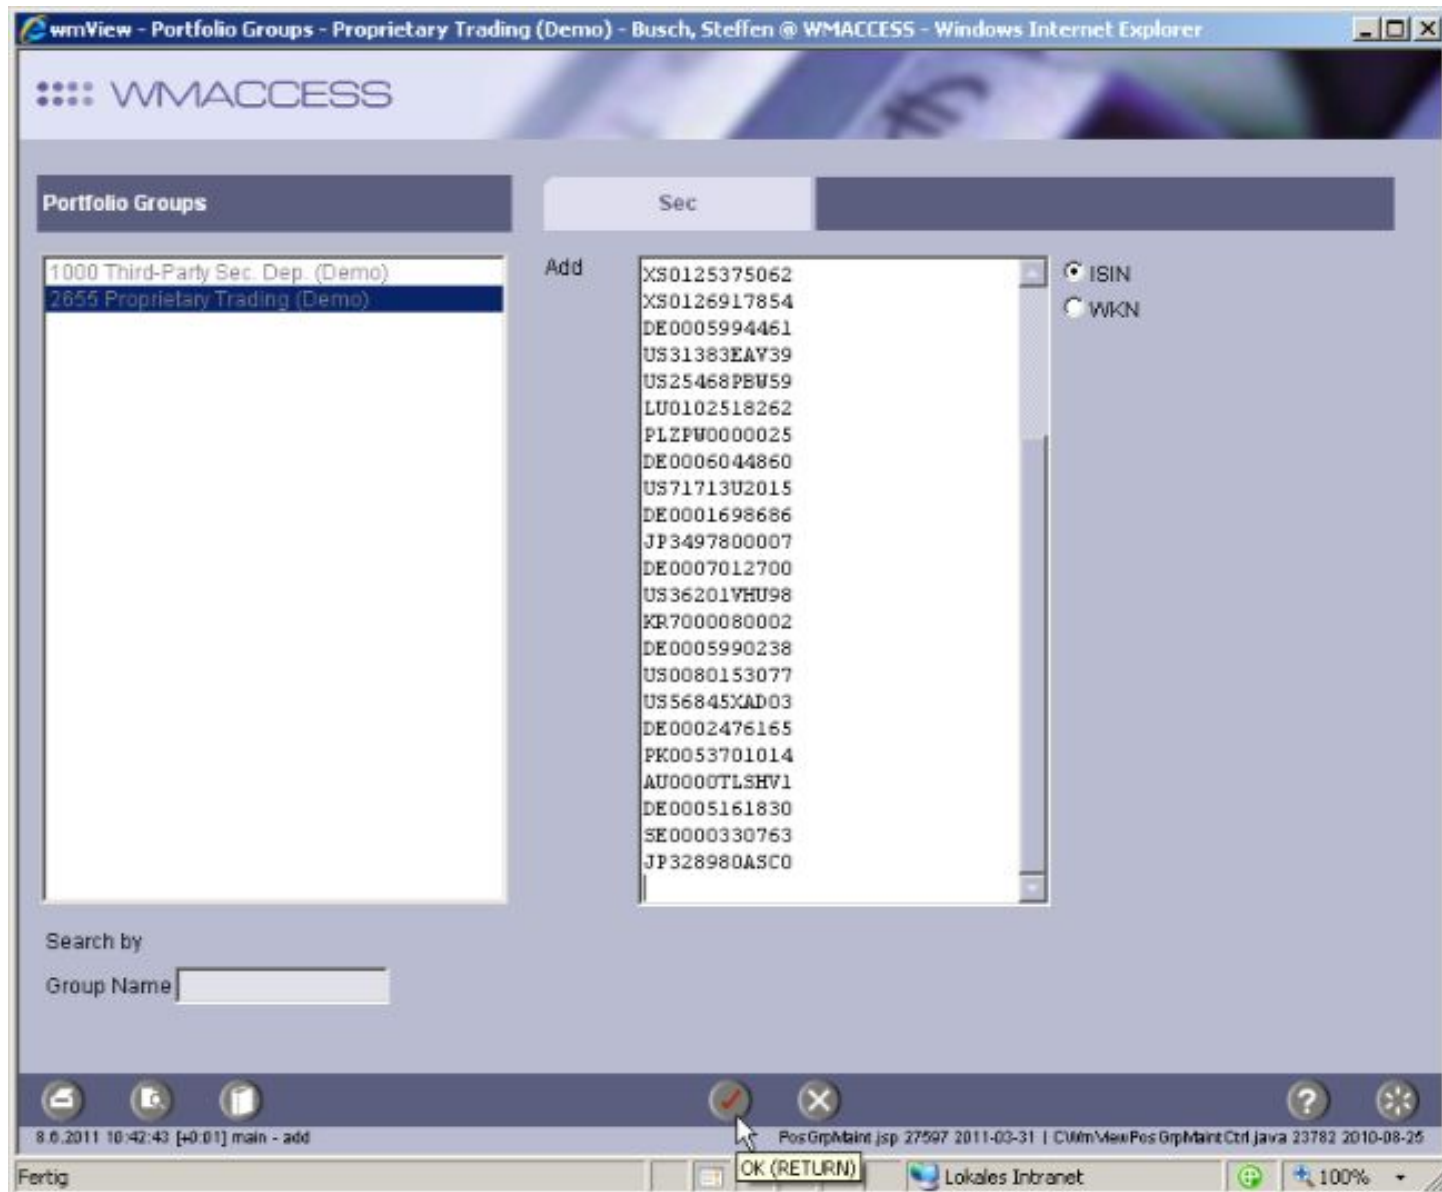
wmView - Portfolio Groups - Proprietary Trading (Demo) - Busch, Steffen @ WMACCESS - Windows Internet Explorer

WMACCESS

Portfolio Groups

Sec

1000 Third-Party Sec. Dep. (Demo)
2655 Proprietary Trading (Demo)

Add

XS0125375062
XS0126917854
DE0005994461
US31383EAV39
US25468PBW59
LU0102518262
PLZPW0000025
DE0006044860
US71713U2015
DE0001698686
JP3497800007
DE0007012700
US36201VHU98
KR7000080002
DE0005990238
US0080153077
US56845XAD03
DE0002476165
PK0053701014
AU0000TLSHV1
DE0005161830
SE0000330763
JP328980ASC0

ISIN
WKN

Search by

Group Name

8.6.2011 10:42:43 [+0:01] main - add

OK (RETURN)

PosGrpMaint.jsp 27597 2011-03-31 | C:\WmView\PosGrpMaintCtrl.java 23782 2010-08-25

Fertig

Lokales Intranet

100%